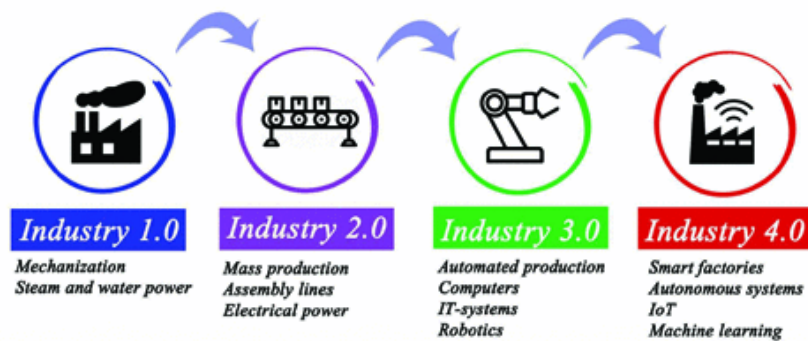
Industry 1.0
Mechanization
Steam and water power

Industry 2.0
Mass production
Assembly lines
Electrical power

Industry 3.0
Automated production
Computers
IT-systems
Robotics

Industry 4.0
Smart factories
Autonomous systems
IoT
Machine learning